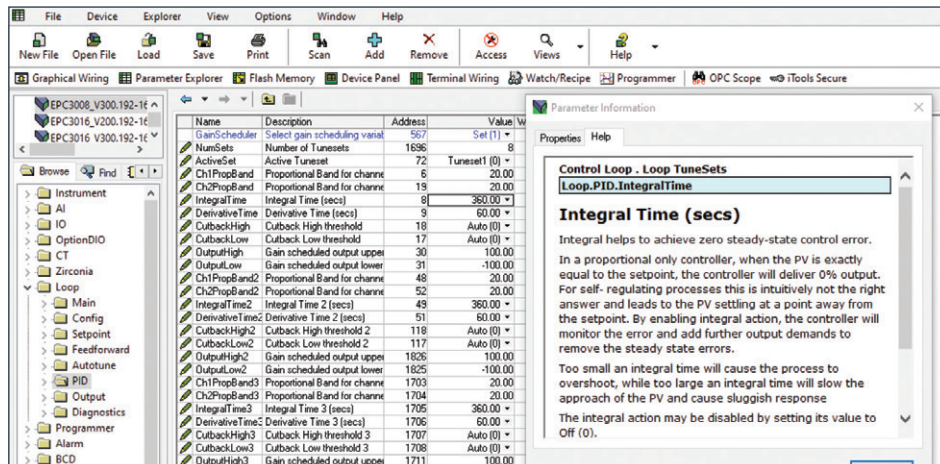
File Device Explorer View Options Window Help

New File Open File Load Save Print Scan Add Remove Access Views Help

Graphical Wiring Parameter Explorer Flash Memory Device Panel Terminal Wiring Watch/Recipe Programmer OPC Scope iTools Secure

EPC3008_V300.192-16
EPC3016_V200.192-16
EPC3016 V300.192-16

Browse Find

Instrument
AI
IO
OptionDIO
CT
Zirconia
Loop
Main
Config
Setpoint
Feedforward
Autotune
PID
Output
Diagnostics
Programmer
Alarm
BCD

| Name | Description | Address | Value |
|---|---|---|---|
| GainScheduler | Select gain scheduling variat | 567 | Set (1) |
| NumSets | Number of Tunesets | 1696 | 8 |
| ActiveSet | Active Tuneset | 72 | Tuneset1 (0) |
| Ch1PropBand | Proportional Band for channe | 6 | 20.00 |
| Ch2PropBand | Proportional Band for channe | 19 | 20.00 |
| IntegralTime | Integral Time (secs) | 8 | 360.00 |
| DerivativeTime | Derivative Time (secs) | 9 | 60.00 |
| CutbackHigh | Cutback High threshold | 18 | Auto (0) |
| CutbackLow | Cutback Low threshold | 17 | Auto (0) |
| OutputHigh | Gain scheduled output upper | 30 | 100.00 |
| OutputLow | Gain scheduled output lower | 31 | -100.00 |
| Ch1PropBand2 | Proportional Band for channe | 48 | 20.00 |
| Ch2PropBand2 | Proportional Band for channe | 52 | 20.00 |
| IntegralTime2 | Integral Time 2 (secs) | 49 | 360.00 |
| DerivativeTime2 | Derivative Time 2 (secs) | 51 | 60.00 |
| CutbackHigh2 | Cutback High threshold 2 | 118 | Auto (0) |
| CutbackLow2 | Cutback Low threshold 2 | 117 | Auto (0) |
| OutputHigh2 | Gain scheduled output upper | 1826 | 100.00 |
| OutputLow2 | Gain scheduled output lower | 1825 | -100.00 |
| Ch1PropBand3 | Proportional Band for channe | 1703 | 20.00 |
| Ch2PropBand3 | Proportional Band for channe | 1704 | 20.00 |
| IntegralTime3 | Integral Time 3 (secs) | 1705 | 360.00 |
| DerivativeTime3 | Derivative Time 3 (secs) | 1706 | 60.00 |
| CutbackHigh3 | Cutback High threshold 3 | 1707 | Auto (0) |
| CutbackLow3 | Cutback Low threshold 3 | 1708 | Auto (0) |
| OutputHigh3 | Gain scheduled output upper | 1711 | 100.00 |

Parameter Information

Properties Help

Control Loop . Loop TuneSets
Loop.PID.IntegralTime

Integral Time (secs)

Integral helps to achieve zero steady-state control error.

In a proportional only controller, when the PV is exactly equal to the setpoint, the controller will deliver 0% output. For self- regulating processes this is intuitively not the right answer and leads to the PV settling at a point away from the setpoint. By enabling integral action, the controller will monitor the error and add further output demands to remove the steady state errors.

Too small an integral time will cause the process to overshoot, while too large an integral time will slow the approach of the PV and cause sluggish response

The integral action may be disabled by setting its value to Off (0).